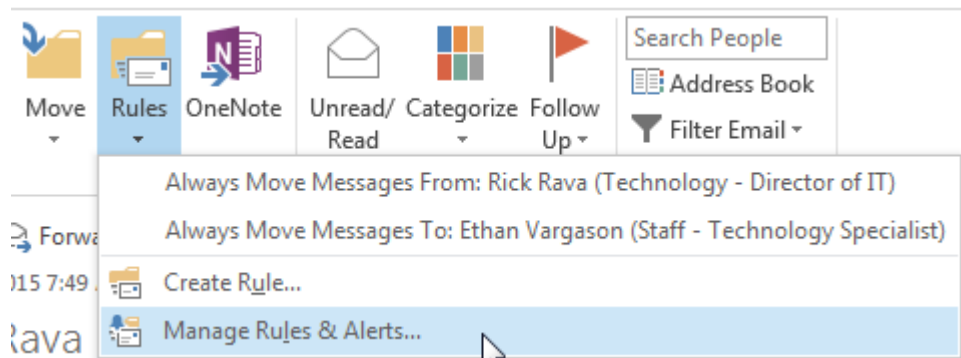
Move

Rules

OneNote

Unread/ Read

Categorize

Follow Up

Search People

Address Book

Filter Email

Always Move Messages From: Rick Rava (Technology - Director of IT)

Always Move Messages To: Ethan Vargason (Staff - Technology Specialist)

Create Rule...

Manage Rules & Alerts...

Forwa

)15 7:49

Rava